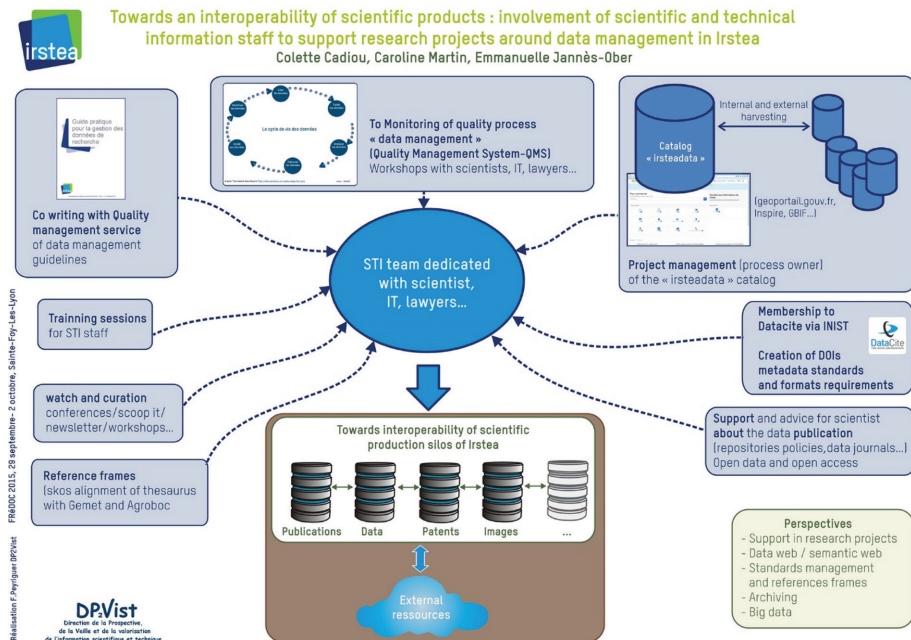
irstea

Towards an interoperability of scientific products : involvement of scientific and technical information staff to support research projects around data management in Irstea
Colette Cadiou, Caroline Martin, Emmanuelle Jannès-Ober

Guide pratique pour la gestion des données de recherche

Co writing with Quality management service of data management guidelines

Le cycle de vie des données

To Monitoring of quality process « data management » (Quality Management System-QMS)
Workshops with scientists, IT, lawyers...

Catalog « irsteadata »

Internal and external harvesting

(geoportail.gouv.fr, Inspire, GBIF...)

Project management (process owner) of the « irsteadata » catalog

STI team dedicated with scientist, IT, lawyers...

Trainning sessions for STI staff

Membership to Datacite via INIST

DataCite

Creation of DOIs metadata standards and formats requirements

watch and curation
conferences/scoop it/ newsletter/workshops...

Support and advice for scientist about the data publication (repositories policies,data journals...) Open data and open access

Reference frames
(skos alignment of thesaurus with Gemet and Agroboc

Towards interoperability of scientific production silos of Irstea

Publications Data Patents Images ...

External ressources

Perspectives
- Support in research projects
- Data web / semantic web
- Standards management and references frames
- Archiving
- Big data

FRéDOC 2015, 29 septembre - 2 octobre, Sainte-Foy-Les-Lyon

Réalisation F.Peyriguer DPVist

DP.Vist
Direction de la Prospective, de la Veille et de la valorisation de l'information scientifique et technique